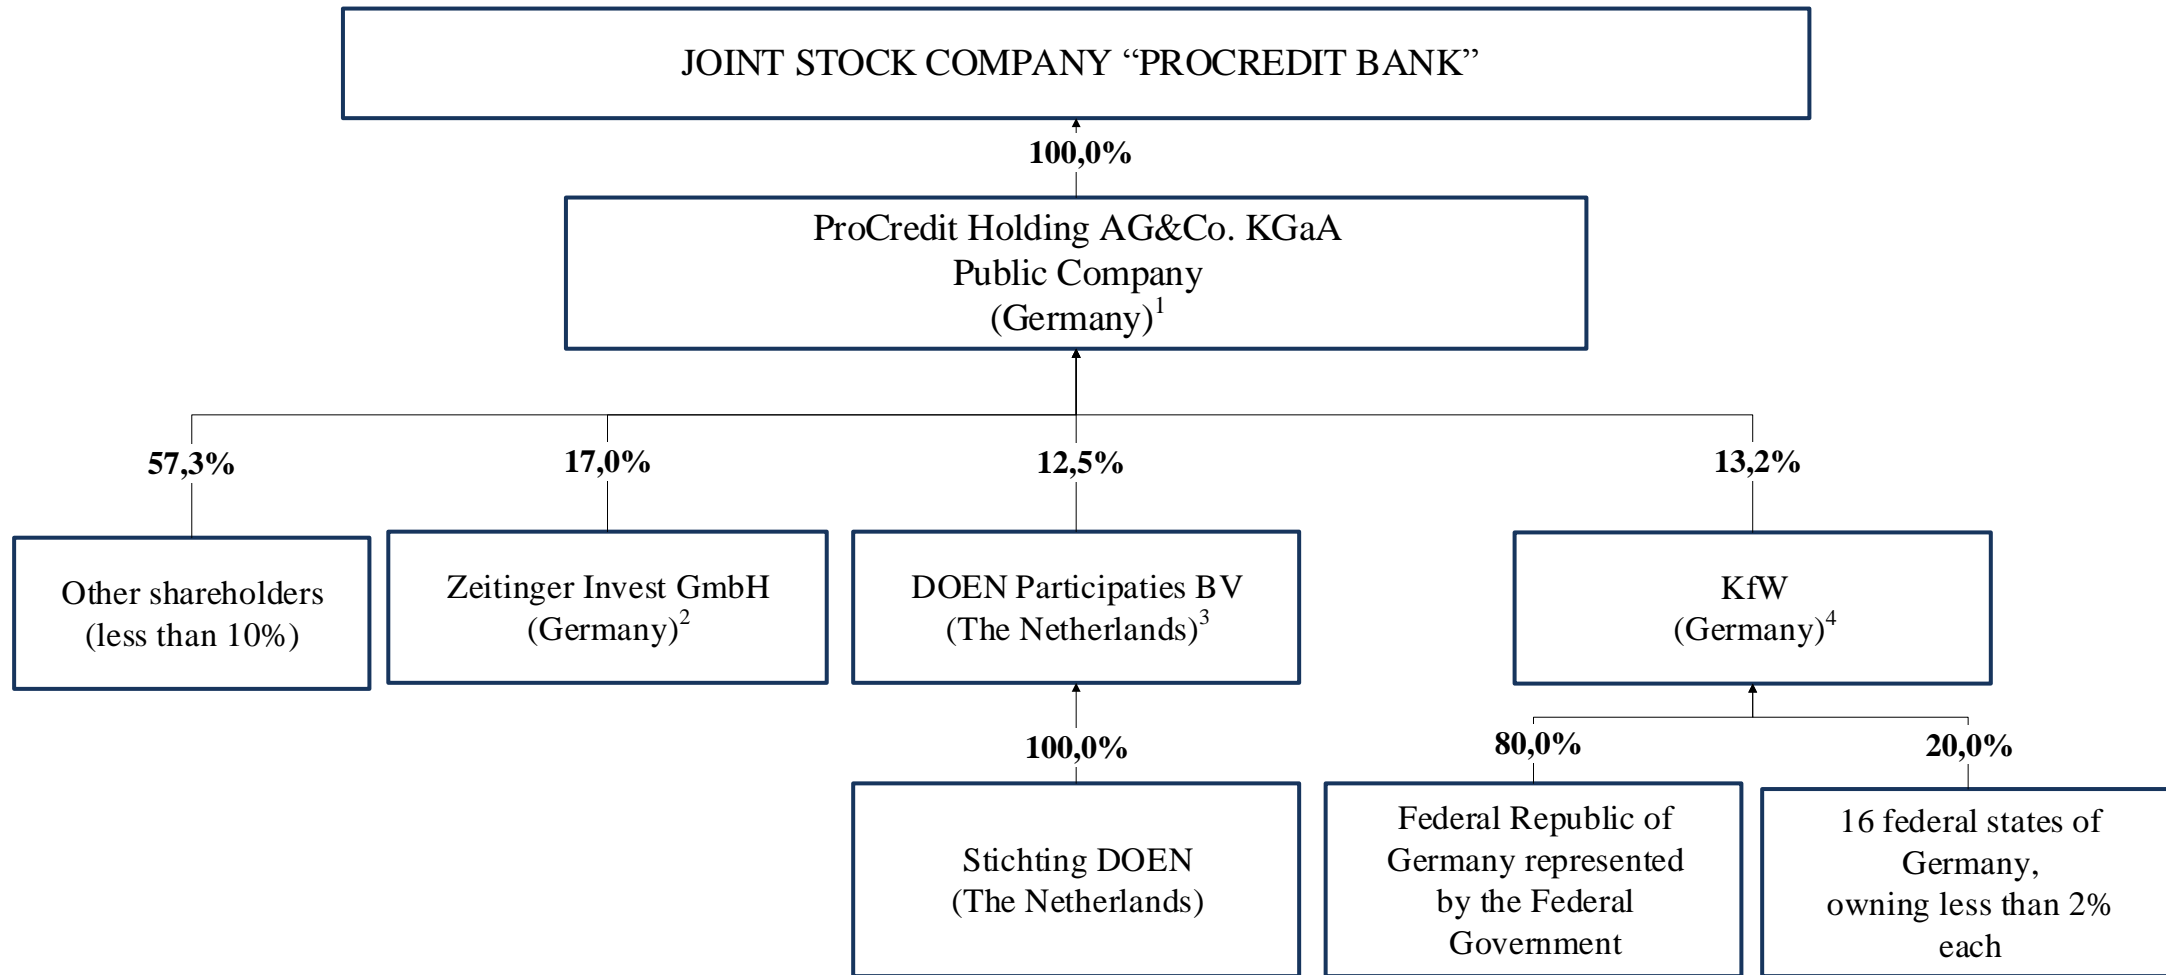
JOINT STOCK COMPANY “PROCREDIT BANK”

100,0%

ProCredit Holding AG&Co. KGaA
Public Company
(Germany)$^1$

57,3%

17,0%

12,5%

13,2%

Other shareholders
(less than 10%)

Zeitinger Invest GmbH
(Germany)$^2$

DOEN Participaties BV
(The Netherlands)$^3$

KfW
(Germany)$^4$

100,0%

80,0%

20,0%

Stichting DOEN
(The Netherlands)

Federal Republic of Germany represented by the Federal Government

16 federal states of Germany, owning less than 2% each